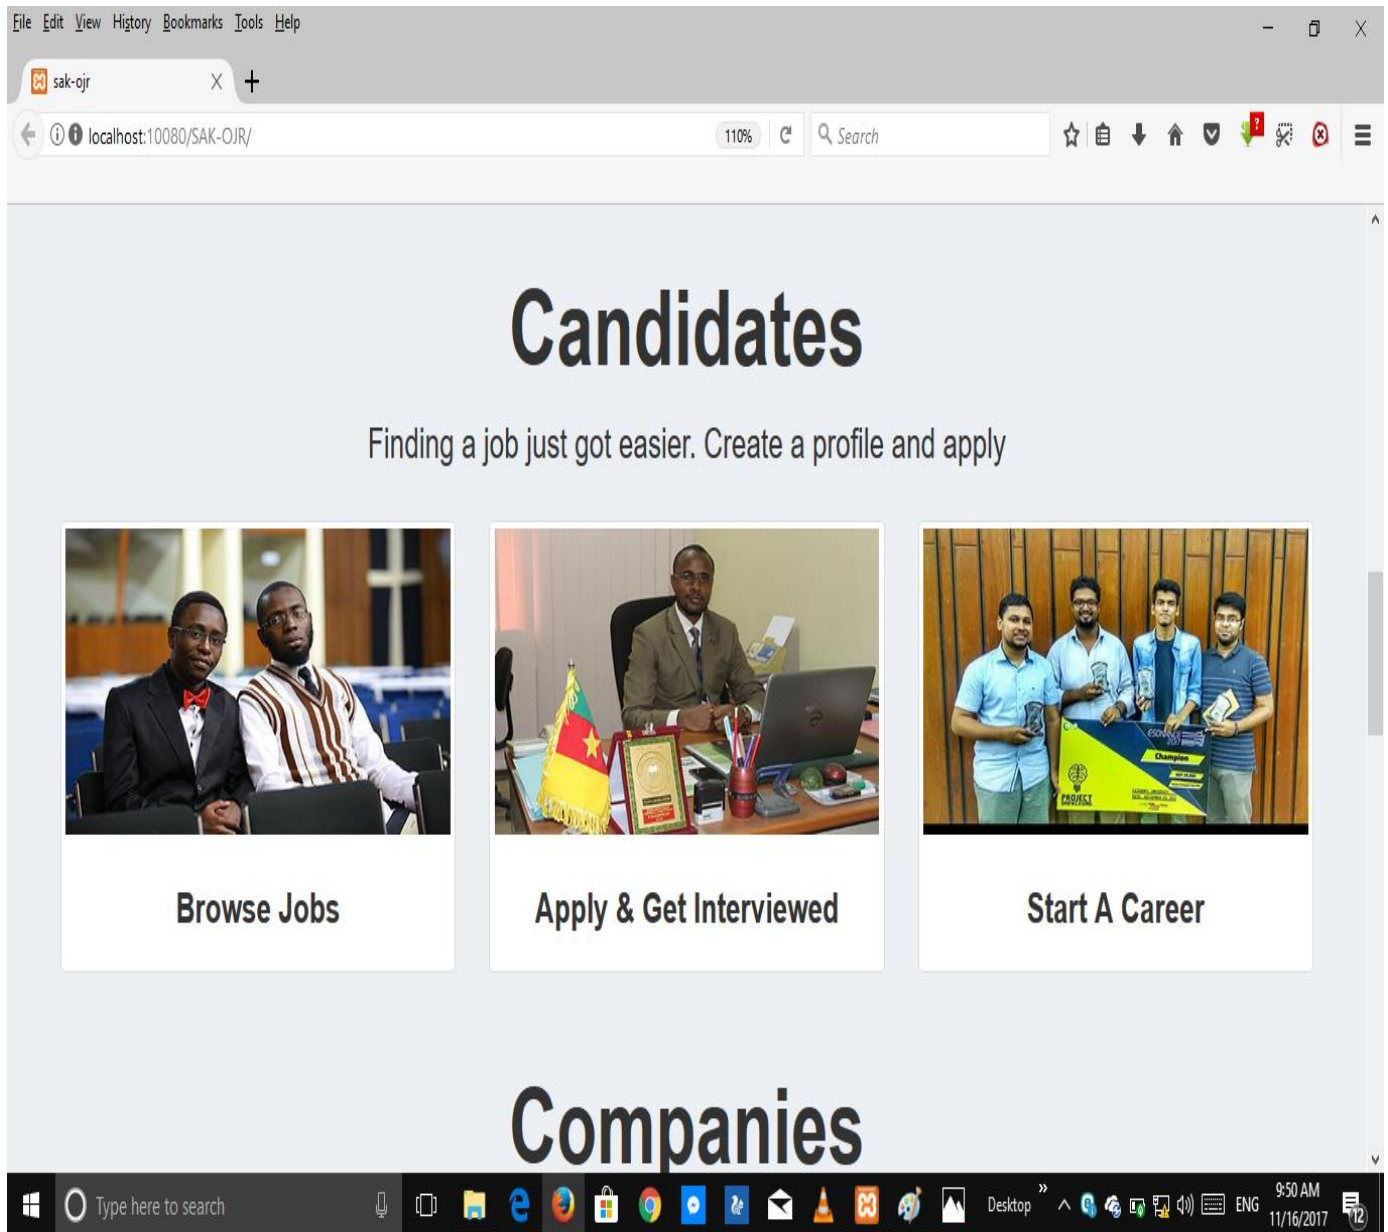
File Edit View History Bookmarks Tools Help

sak-ojr

localhost:10080/SAK-OJR/

110%

Search

Candidates

Finding a job just got easier. Create a profile and apply

Browse Jobs

Apply & Get Interviewed

Start A Career

Companies

Type here to search

Desktop

ENG

9:50 AM
11/16/2017

12